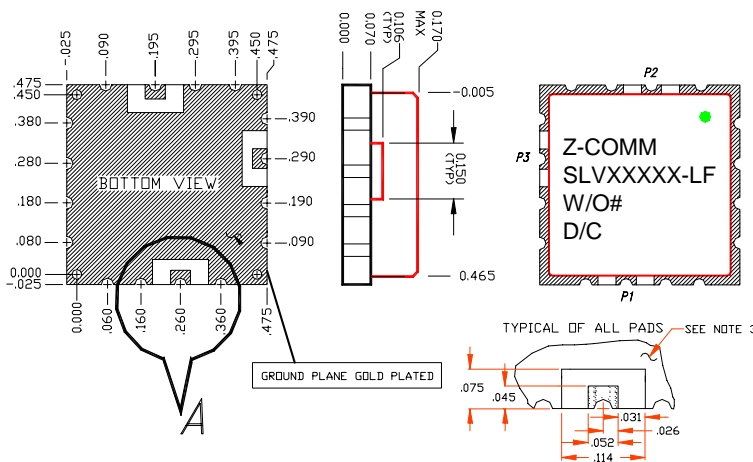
.025
.090
.195
.295
.395
.450
.475

.475
.450
.380
.280
.180
.080
0.000
-.025

BOTTOM VIEW

.390
.290
.190
.090

0.000
.060
.160
.260
.360
.475

A

GROUND PLANE GOLD PLATED

0.000
0.070
0.106 (TYP)
0.170 MAX

-0.005
0.150 (TYP)
0.465

P2
P3
P1

Z-COMM
SLVXXXXX-LF
W/O#
D/C

TYPICAL OF ALL PADS
SEE NOTE 3

.075
.045
.031
.026
.052
.114